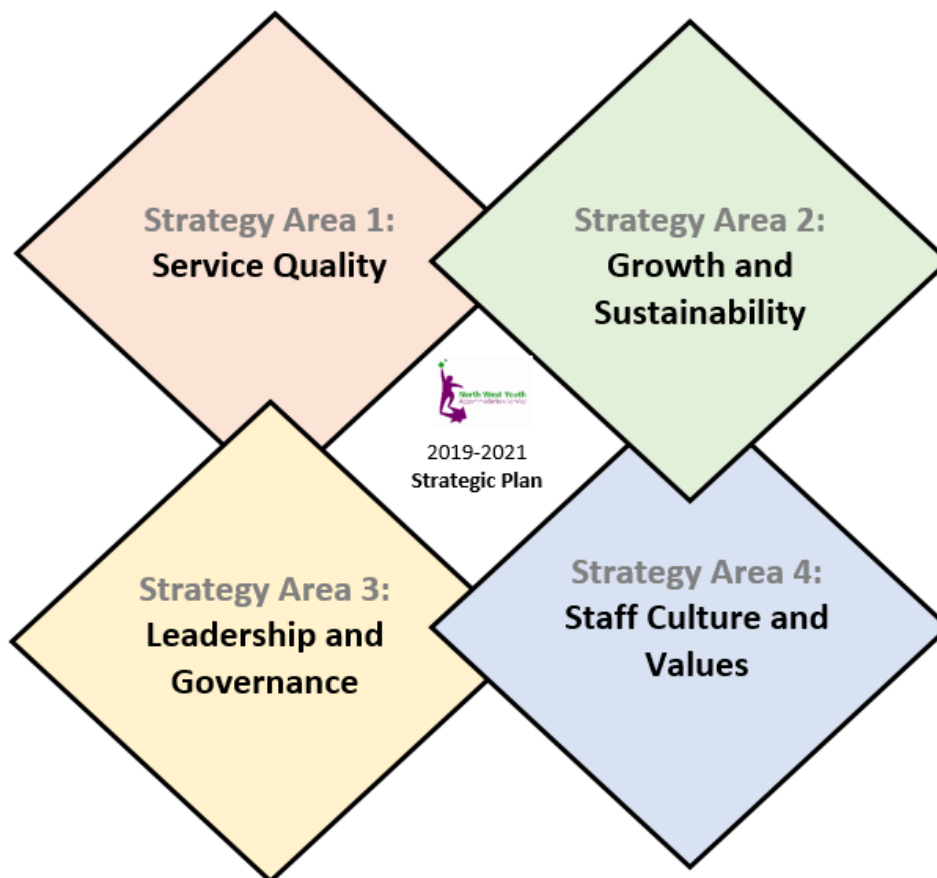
Strategy Area 1:
Service Quality

Strategy Area 2:
Growth and Sustainability

North West Youth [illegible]

2019-2021
Strategic Plan

Strategy Area 3:
Leadership and Governance

Strategy Area 4:
Staff Culture and Values